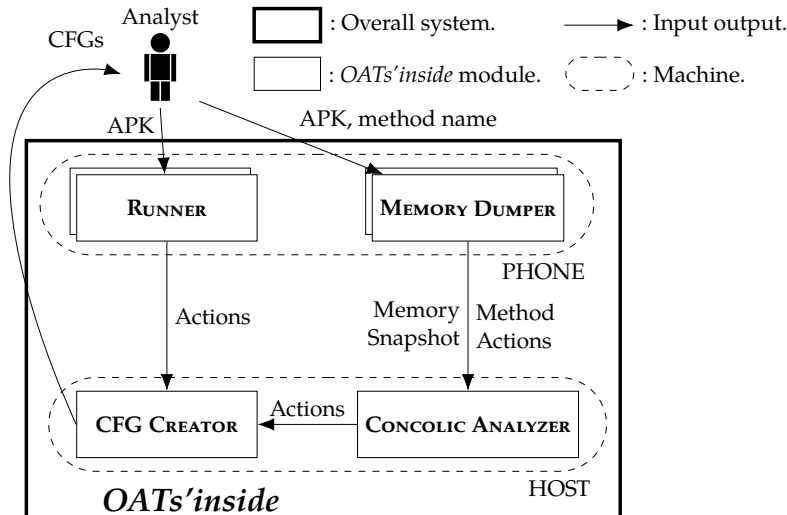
Analyst

CFGs

: Overall system.

: Input output.

: *OATs'inside* module.

: Machine.

APK

APK, method name

RUNNER

MEMORY DUMPER

PHONE

Actions

Memory Snapshot

Method Actions

CFG CREATOR

Actions

CONCOLIC ANALYZER

HOST

*OATs'inside*